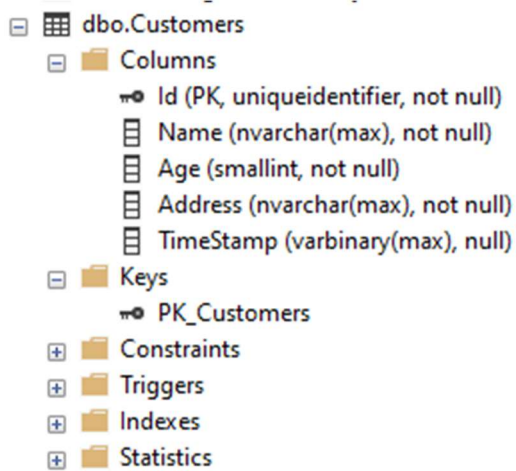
dbo.Customers
Columns
Id (PK, uniqueidentifier, not null)
Name (nvarchar(max), not null)
Age (smallint, not null)
Address (nvarchar(max), not null)
TimeStamp (varbinary(max), null)
Keys
PK_Customers
Constraints
Triggers
Indexes
Statistics